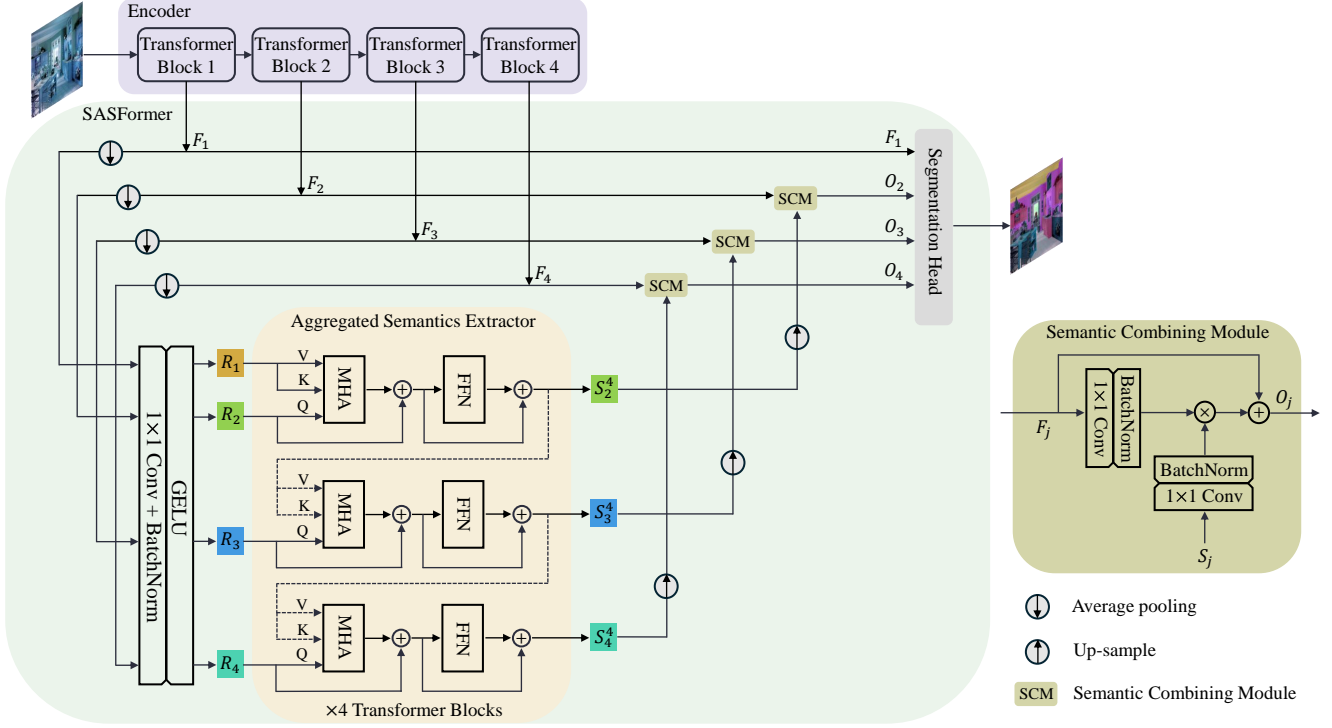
Encoder

Transformer Block 1
Transformer Block 2
Transformer Block 3
Transformer Block 4

SASFormer

$F_1$
$F_2$
$F_3$
$F_4$

$F_1$
$O_2$
$O_3$
$O_4$

SCM
SCM
SCM

Segmentation Head

Aggregated Semantics Extractor

1×1 Conv + BatchNorm
GELU

$R_1$
$R_2$
$R_3$
$R_4$

V
K
Q
MHA
FFN
$S_2^4$

V
K
Q
MHA
FFN
$S_3^4$

V
K
Q
MHA
FFN
$S_4^4$

×4 Transformer Blocks

Semantic Combining Module

$F_j$
1×1 Conv
BatchNorm
BatchNorm
1×1 Conv
$S_j$
$O_j$

Average pooling
Up-sample
SCM Semantic Combining Module